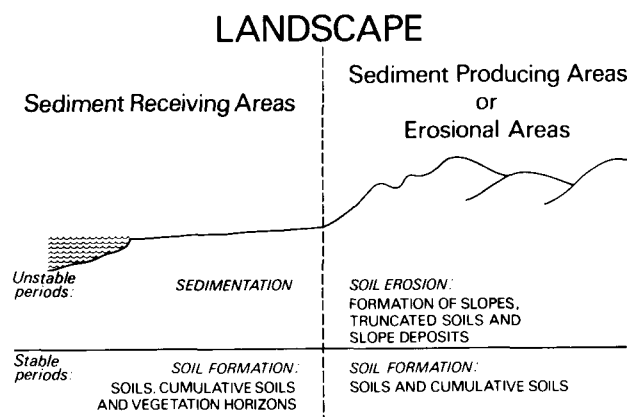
LANDSCAPE

Sediment Receiving Areas

Sediment Producing Areas or Erosional Areas

Unstable periods:

SEDIMENTATION

SOIL EROSION:
FORMATION OF SLOPES, TRUNCATED SOILS AND SLOPE DEPOSITS

Stable periods:

SOIL FORMATION:
SOILS, CUMULATIVE SOILS AND VEGETATION HORIZONS

SOIL FORMATION:
SOILS AND CUMULATIVE SOILS